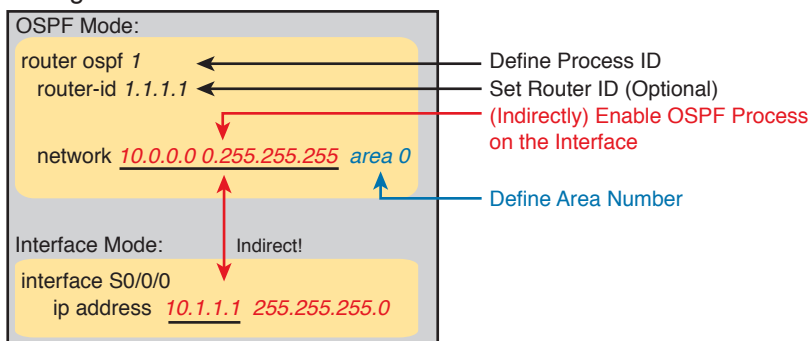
OSPF Mode:

router ospf 1
router-id 1.1.1.1

network 10.0.0.0 0.255.255.255 area 0

Define Process ID
Set Router ID (Optional)
(Indirectly) Enable OSPF Process on the Interface

Define Area Number

Interface Mode:
Indirect!

interface S0/0/0
ip address 10.1.1.1 255.255.255.0